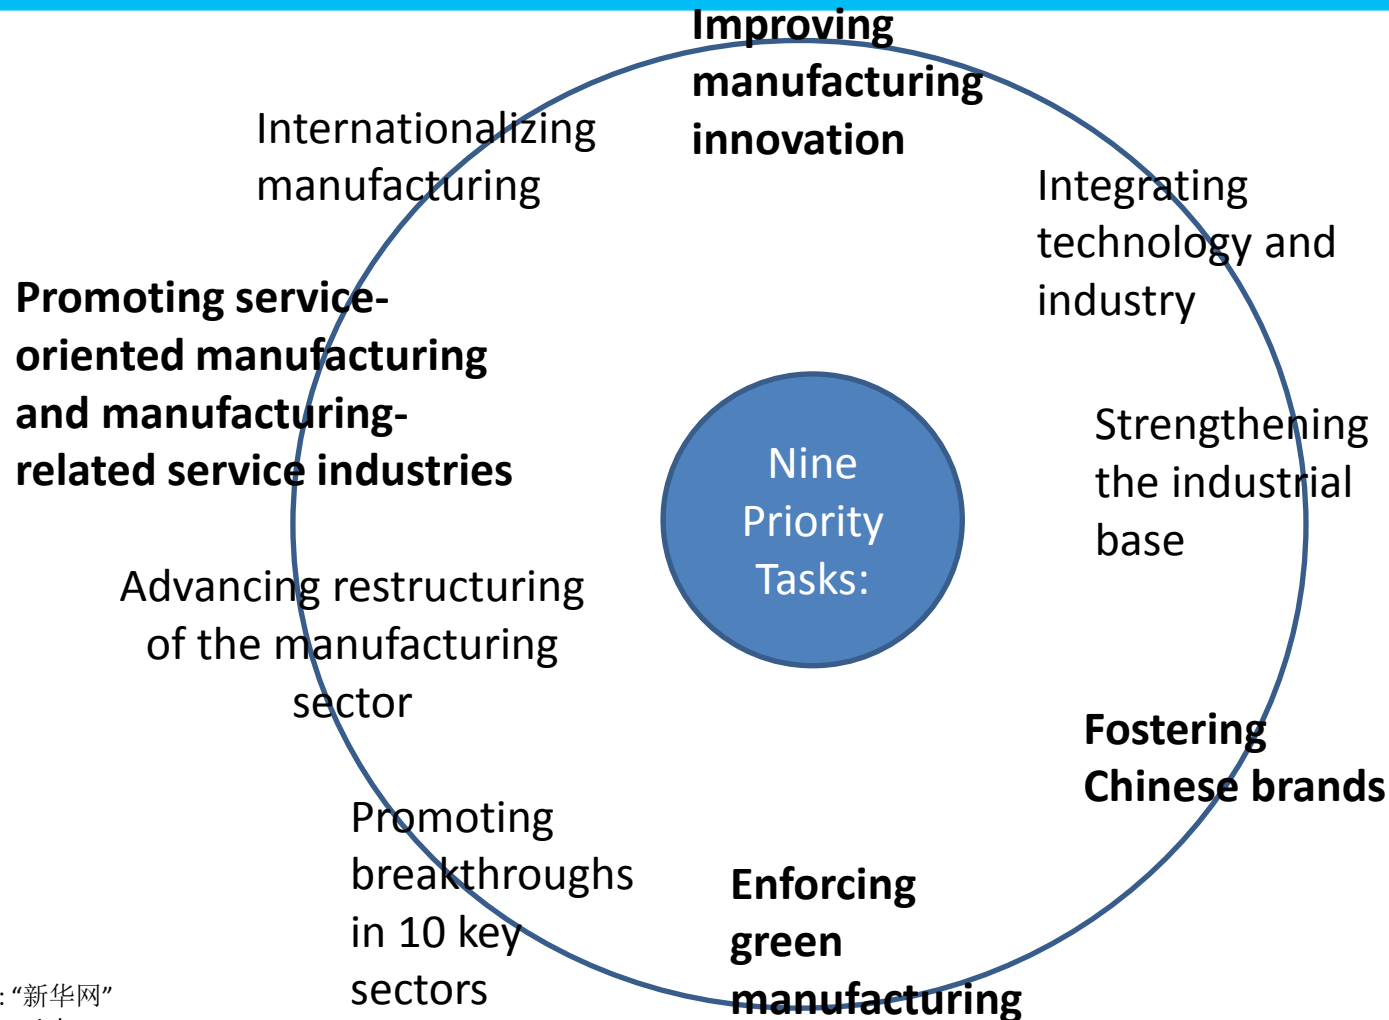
Improving manufacturing innovation

Internationalizing manufacturing

Integrating technology and industry

Promoting service-oriented manufacturing and manufacturing-related service industries

Nine Priority Tasks:

Strengthening the industrial base

Advancing restructuring of the manufacturing sector

Fostering Chinese brands

Promoting breakthroughs in 10 key sectors

Enforcing green manufacturing

: “新华网”